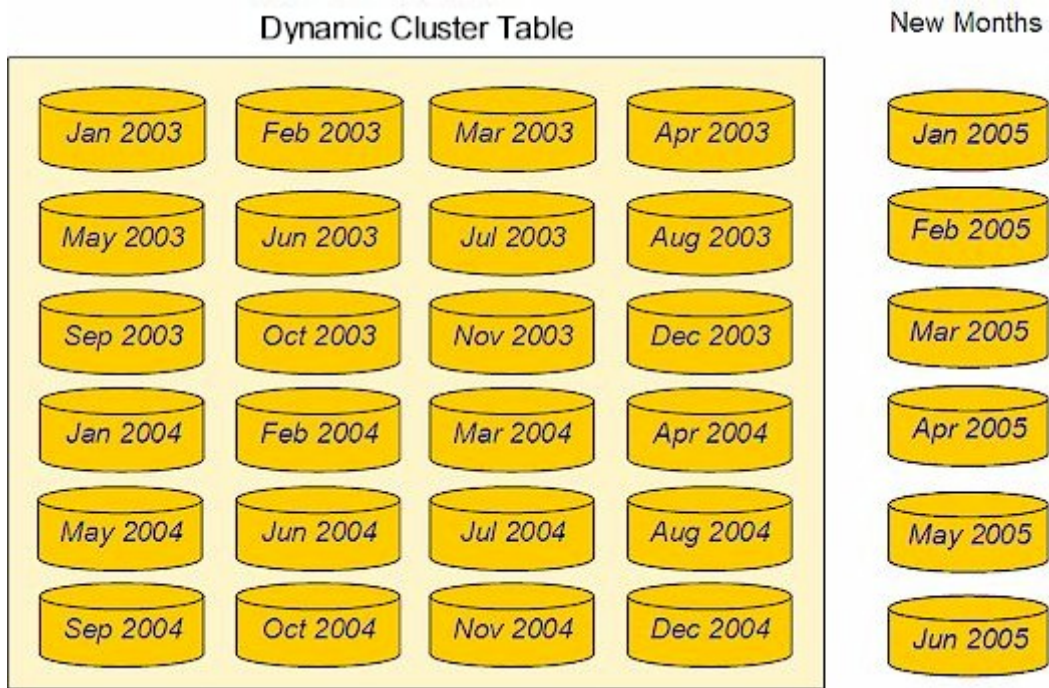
Dynamic Cluster Table

| Jan 2003 | Feb 2003 | Mar 2003 | Apr 2003 |
|---|---|---|---|
| May 2003 | Jun 2003 | Jul 2003 | Aug 2003 |
| Sep 2003 | Oct 2003 | Nov 2003 | Dec 2003 |
| Jan 2004 | Feb 2004 | Mar 2004 | Apr 2004 |
| May 2004 | Jun 2004 | Jul 2004 | Aug 2004 |
| Sep 2004 | Oct 2004 | Nov 2004 | Dec 2004 |

New Months

Jan 2005

Feb 2005

Mar 2005

Apr 2005

May 2005

Jun 2005